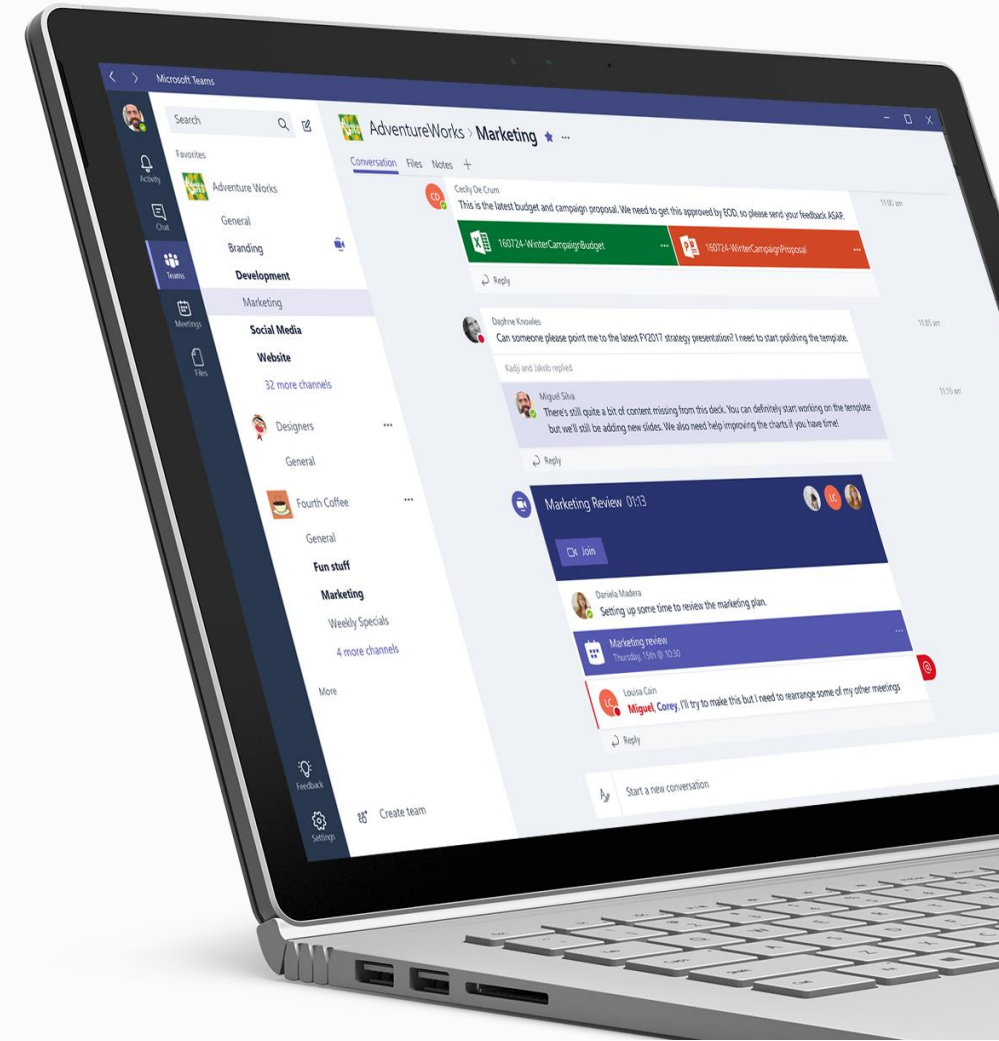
Microsoft Teams

Activity
Chat
Teams
Meetings
Files

Search

Favorites

Adventure Works
General
Branding
Development
Marketing
Social Media
Website
32 more channels

Designers
General

Fourth Coffee
General
Fun stuff
Marketing
Weekly Specials
4 more channels

More

Feedback
Settings

Create team

AdventureWorks > Marketing

Conversation Files Notes +

Cecily De Crum
This is the latest budget and campaign proposal. We need to get this approved by EOD, so please send your feedback ASAP.
11:00 am
160724-WinterCampaignBudget
160724-WinterCampaignProposal
Reply

Daphne Knowles
Can someone please point me to the latest FY2017 strategy presentation? I need to start polishing the template.
11:05 am
Kadji and Jakob replied

Miguel Silva
There's still quite a bit of content missing from this deck. You can definitely start working on the template but we'll still be adding new slides. We also need help improving the charts if you have time!
11:15 am
Reply

Marketing Review 01:13
Join

Daniela Madera
Setting up some time to review the marketing plan.

Marketing review
Thursday, 15th @ 10:30

Louisa Cain
Miguel, Corey, I'll try to make this but I need to rearrange some of my other meetings
Reply

Start a new conversation